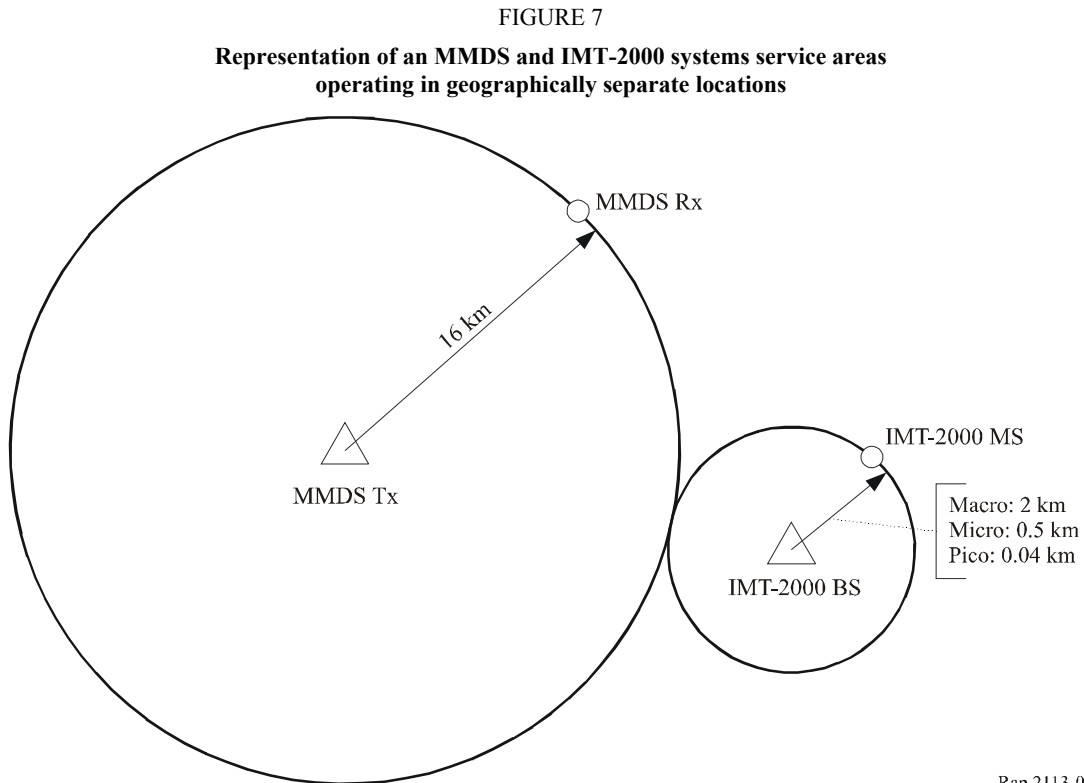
FIGURE 7

**Representation of an MMDS and IMT-2000 systems service areas operating in geographically separate locations**

MMDS Rx

16 km

MMDS Tx

IMT-2000 MS

Macro: 2 km
Micro: 0.5 km
Pico: 0.04 km

IMT-2000 BS

Rap 2113-0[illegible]